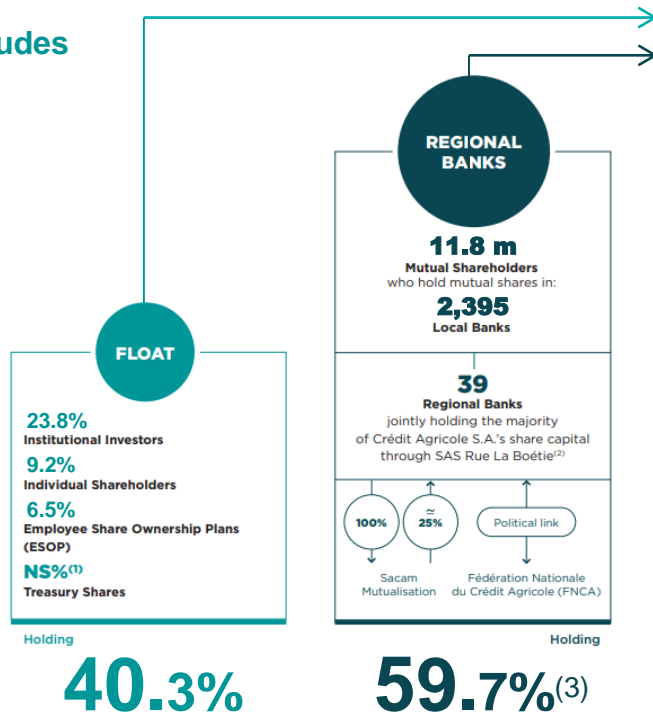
udes

REGIONAL BANKS

11.8 m
Mutual Shareholders
who hold mutual shares in:
2,395
Local Banks

39
Regional Banks
jointly holding the majority of Crédit Agricole S.A.'s share capital through SAS Rue La Boétie$^{(2)}$

100%

≃ 25%

Political link

Sacam Mutualisation

Fédération Nationale du Crédit Agricole (FNCA)

FLOAT

23.8%
Institutional Investors
9.2%
Individual Shareholders
6.5%
Employee Share Ownership Plans (ESOP)
NS%$^{(1)}$
Treasury Shares

Holding
40.3%

Holding
59.7%$^{(3)}$